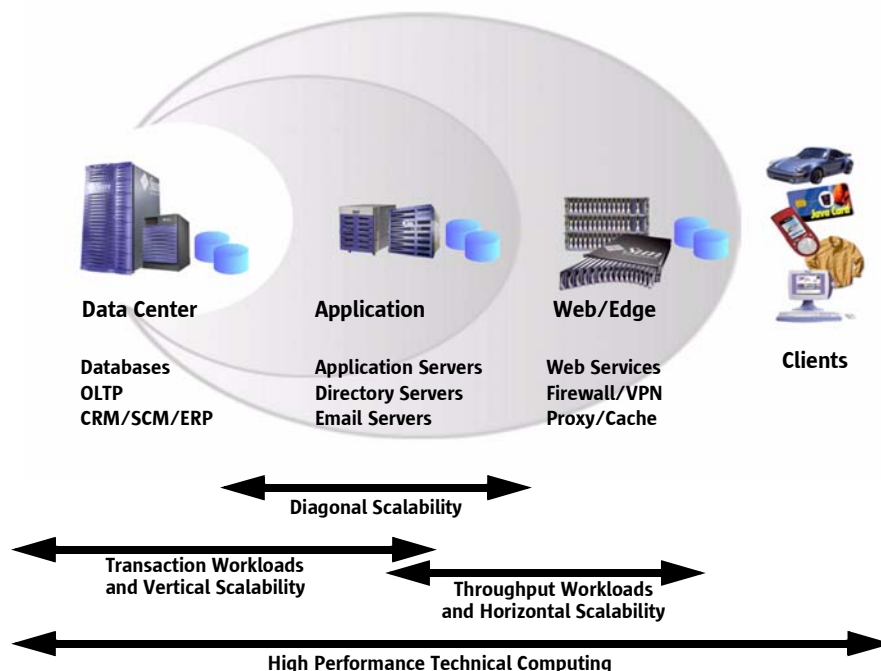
Data Center

Databases
OLTP
CRM/SCM/ERP

Application

Application Servers
Directory Servers
Email Servers

Web/Edge

Web Services
Firewall/VPN
Proxy/Cache

Clients

Diagonal Scalability

Transaction Workloads and Vertical Scalability

Throughput Workloads and Horizontal Scalability

High Performance Technical Computing